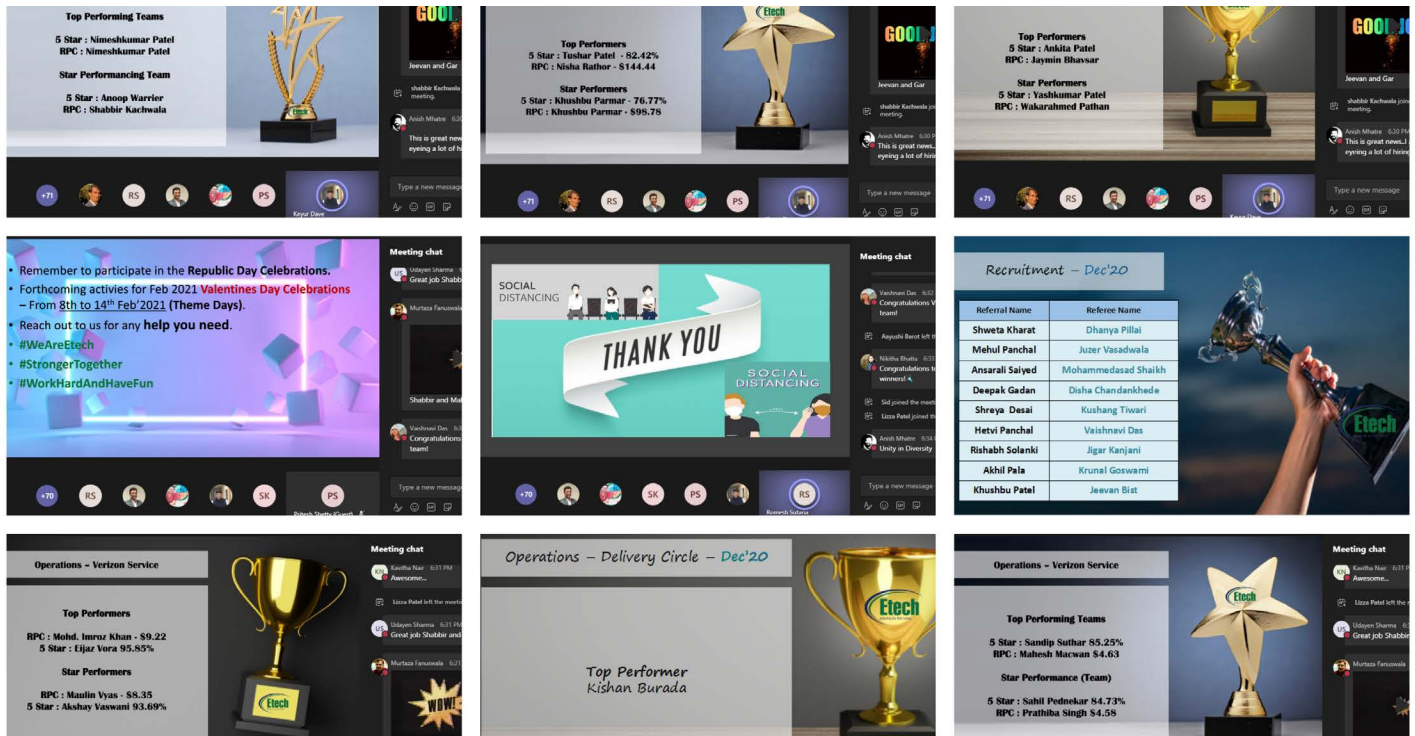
Top Performing Teams

5 Star : Nimeshkumar Patel
RPC : Nimeshkumar Patel

Star Performancing Team

5 Star : Anoop Warrier
RPC : Shabbir Kachwala

Etech

GOOD

Jeevan and Gar

shabbir Kachwala meeting.

Anish Mhatre
This is great new eyeing a lot of hi

Type a new message

+71 RS PS

Keyur Dave

Top Performers
5 Star : Tushar Patel - 82.42%
RPC : Nisha Rathor - \$144.44

Star Performers
5 Star : Khushbu Parmar - 76.77%
RPC : Khushbu Parmar - \$98.78

Etech

GOOD

Jeevan and Gar

shabbir Kachwala joi meeting.

Anish Mhatre 6:30 P
This is great news... eyeing a lot of hirin

Type a new message

+71 RS PS

Top Performers
5 Star : Ankita Patel
RPC : Jaymin Bhavsar

Star Performers
5 Star : Yashkumar Patel
RPC : Wakarahmed Pathan

GOOD

Jeevan and Gar

shabbir Kachwala join meeting.

Anish Mhatre 6:30
This is great news. eyeing a lot of hiring

Type a new message

+71 RS

• Remember to participate in the Republic Day Celebrations.
• Forthcoming activies for Feb 2021 Valentines Day Celebrations – From 8th to 14th Feb'2021 (Theme Days).
• Reach out to us for any help you need.
• #WeAreEtech
• #StrongerTogether
• #WorkHardAndHaveFun

Meeting chat

Udayen Sharma
Great job Shabb

Murtaza Fanuswala

Shabbir and Ma

Vaishnavi Das
Congratulations team!

Type a new message

+70 RS SK PS

Pritesh Shetty (Guest)

SOCIAL DISTANCING

THANK YOU

SOCIAL DISTANCING

Meeting chat

Vaishnavi Das 6:32
Congratulations V team!

Aayushi Barot left th

Nikitha Bhutta 6:33
Congratulations to winners!

Sid joined the meeti

Lizza Patel joined th

Anish Mhatre 6:34
Unity in Diversity

Type a new message

+70 SK PS RS

Ramesh Sutaria

Recruitment – Dec'20

| Referral Name | Referee Name |
|---|---|
| Shweta Kharat | Dhanya Pillai |
| Mehul Panchal | Juzer Vasadwala |
| Ansarali Saiyed | Mohammedasad Shaikh |
| Deepak Gadan | Disha Chandankhede |
| Shreya Desai | Kushang Tiwari |
| Hetvi Panchal | Vaishnavi Das |
| Rishabh Solanki | Jigar Kanjani |
| Akhil Pala | Krunal Goswami |
| Khushbu Patel | Jeevan Bist |

Etech

Operations – Verizon Service

Top Performers

RPC : Mohd. Imroz Khan - \$9.22
5 Star : Eijaz Vora 95.85%

Star Performers

RPC : Maulin Vyas - \$8.35
5 Star : Akshay Vaswani 93.69%

Etech

Meeting chat

Kavitha Nair 6:31 PM
Awesome...

Lizza Patel left the meetin

Udayen Sharma 6:31 PM
Great job Shabbir and

Murtaza Fanuswala 6:31

WOW!

Operations – Delivery Circle – Dec'20

Top Performer
Kishan Burada

Etech

Operations – Verizon Service

Top Performing Teams

5 Star : Sandip Suthar 85.25%
RPC : Mahesh Macwan \$4.63

Star Performance (Team)

5 Star : Sahil Pednekar 84.73%
RPC : Prathiba Singh \$4.58

Etech

Meeting chat

Kavitha Nair 6:31 PM
Awesome...

Lizza Patel left the

Udayen Sharma 6:3
Great job Shabbir

Murtaza Fanuswala